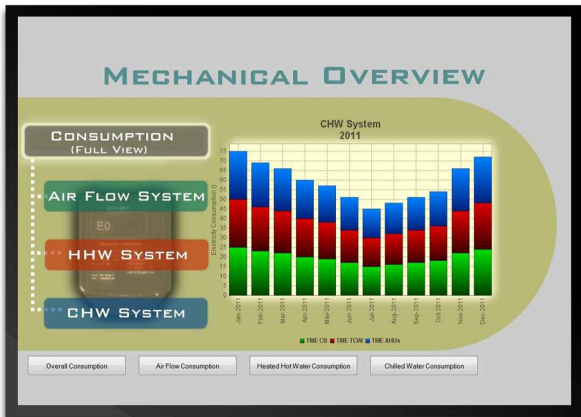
MECHANICAL OVERVIEW

CONSUMPTION
(FULL VIEW)

AIR FLOW SYSTEM

E0

HHW SYSTEM

CHW SYSTEM

CHW System
2011

Electricity Consumption ( )

75
70
65
60
55
50
45
40
35
30
25
20
15
10
5
0

Jan-2011
Feb-2011
Mar-2011
Apr-2011
May-2011
Jun-2011
Jul-2011
Aug-2011
Sep-2011
Oct-2011
Nov-2011
Dec-2011

TME CB
TME TCW
TME AHU's

Overall Consumption

Air Flow Consumption

Heated Hot Water Consumption

Chilled Water Consumption